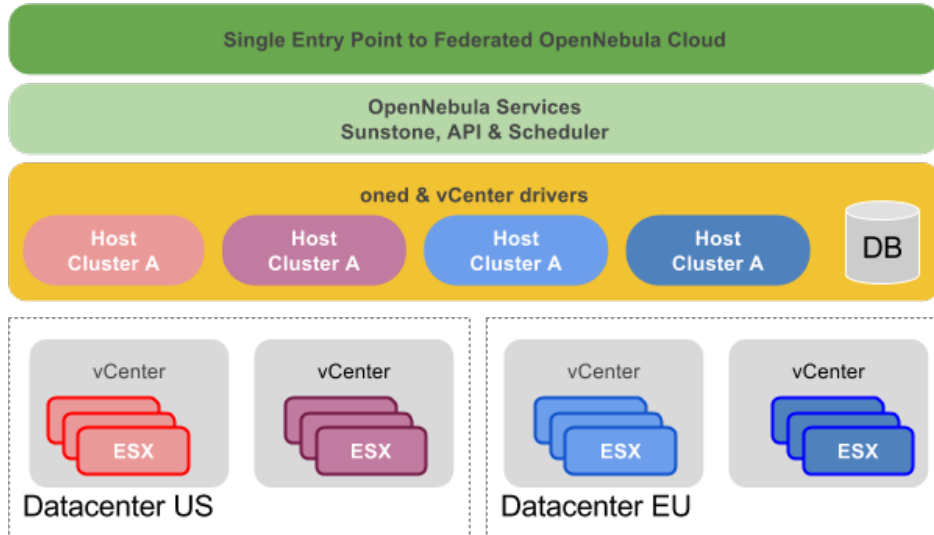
Single Entry Point to Federated OpenNebula Cloud

OpenNebula Services
Sunstone, API & Scheduler

oned & vCenter drivers

Host Cluster A

Host Cluster A

Host Cluster A

Host Cluster A

DB

vCenter

ESX

vCenter

ESX

Datacenter US

vCenter

ESX

vCenter

ESX

Datacenter EU